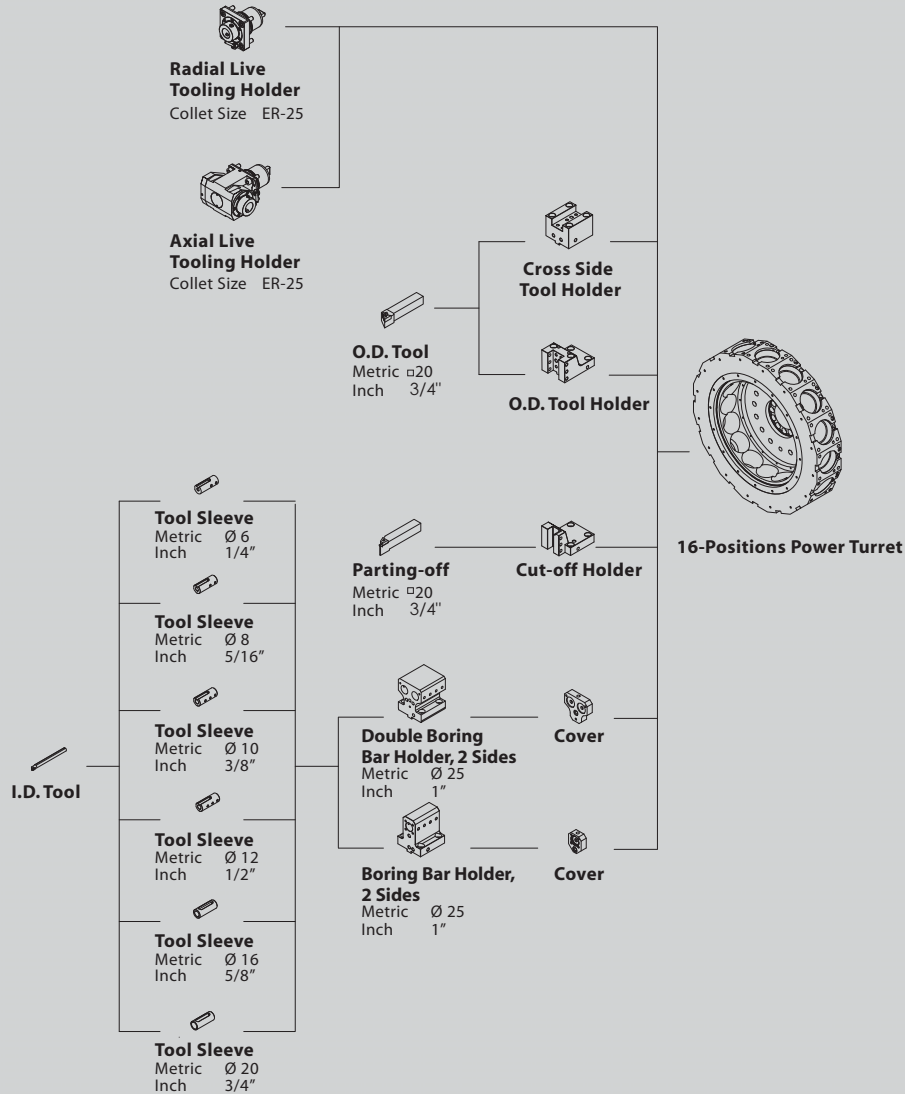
Radial Live Tooling Holder
Collet Size ER-25

Axial Live Tooling Holder
Collet Size ER-25

Cross Side Tool Holder

O.D. Tool
Metric □20
Inch 3/4"

O.D. Tool Holder

16-Positions Power Turret

Tool Sleeve
Metric Ø 6
Inch 1/4"

Tool Sleeve
Metric Ø 8
Inch 5/16"

Parting-off
Metric □20
Inch 3/4"

Cut-off Holder

Tool Sleeve
Metric Ø 10
Inch 3/8"

Double Boring Bar Holder, 2 Sides
Metric Ø 25
Inch 1"

Cover

I.D. Tool

Tool Sleeve
Metric Ø 12
Inch 1/2"

Boring Bar Holder, 2 Sides
Metric Ø 25
Inch 1"

Cover

Tool Sleeve
Metric Ø 16
Inch 5/8"

Tool Sleeve
Metric Ø 20
Inch 3/4"